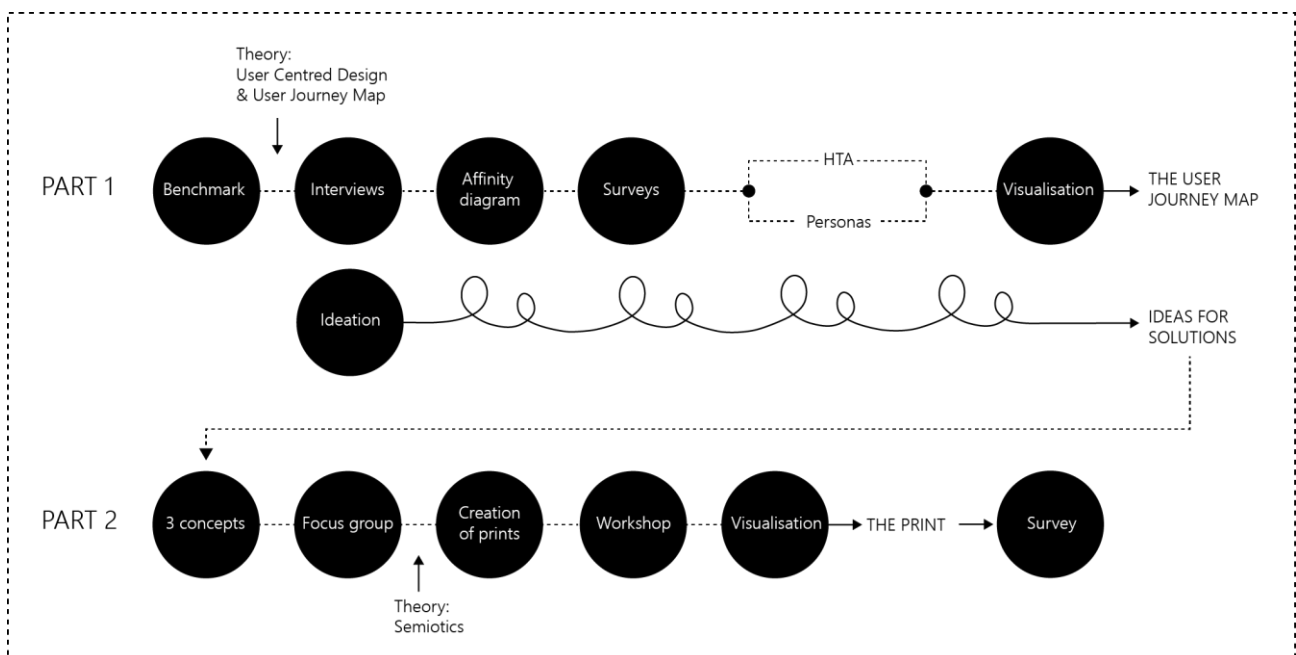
Theory:
User Centred Design
& User Journey Map

PART 1

Benchmark

Interviews

Affinity diagram

Surveys

HTA

Personas

Visualisation

THE USER JOURNEY MAP

Ideation

IDEAS FOR SOLUTIONS

PART 2

3 concepts

Focus group

Creation of prints

Workshop

Visualisation

THE PRINT

Survey

Theory:
Semiotics